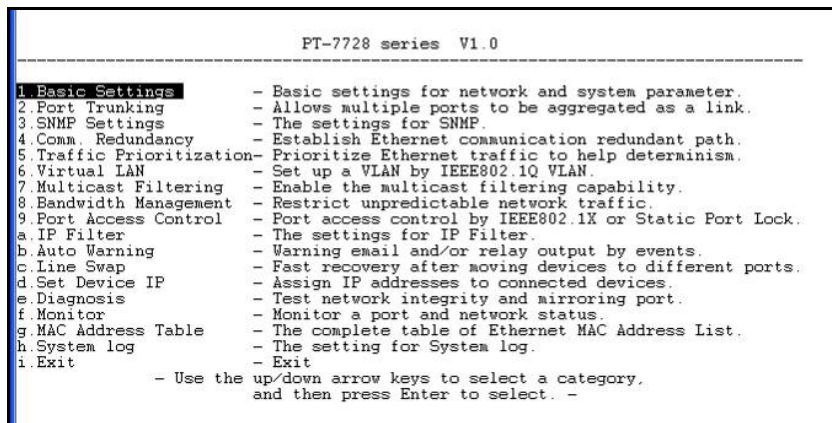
PT-7728 series V1.0

1. Basic Settings - Basic settings for network and system parameter.
2. Port Trunking - Allows multiple ports to be aggregated as a link.
3. SNMP Settings - The settings for SNMP.
4. Comm. Redundancy - Establish Ethernet communication redundant path.
5. Traffic Prioritization- Prioritize Ethernet traffic to help determinism.
6. Virtual LAN - Set up a VLAN by IEEE802.1Q VLAN.
7. Multicast Filtering - Enable the multicast filtering capability.
8. Bandwidth Management - Restrict unpredictable network traffic.
9. Port Access Control - Port access control by IEEE802.1X or Static Port Lock.
a. IP Filter - The settings for IP Filter.
b. Auto Warning - Warning email and/or relay output by events.
c. Line Swap - Fast recovery after moving devices to different ports.
d. Set Device IP - Assign IP addresses to connected devices.
e. Diagnosis - Test network integrity and mirroring port.
f. Monitor - Monitor a port and network status.
g. MAC Address Table - The complete table of Ethernet MAC Address List.
h. System log - The setting for System log.
i. Exit - Exit

- Use the up/down arrow keys to select a category, and then press Enter to select. -